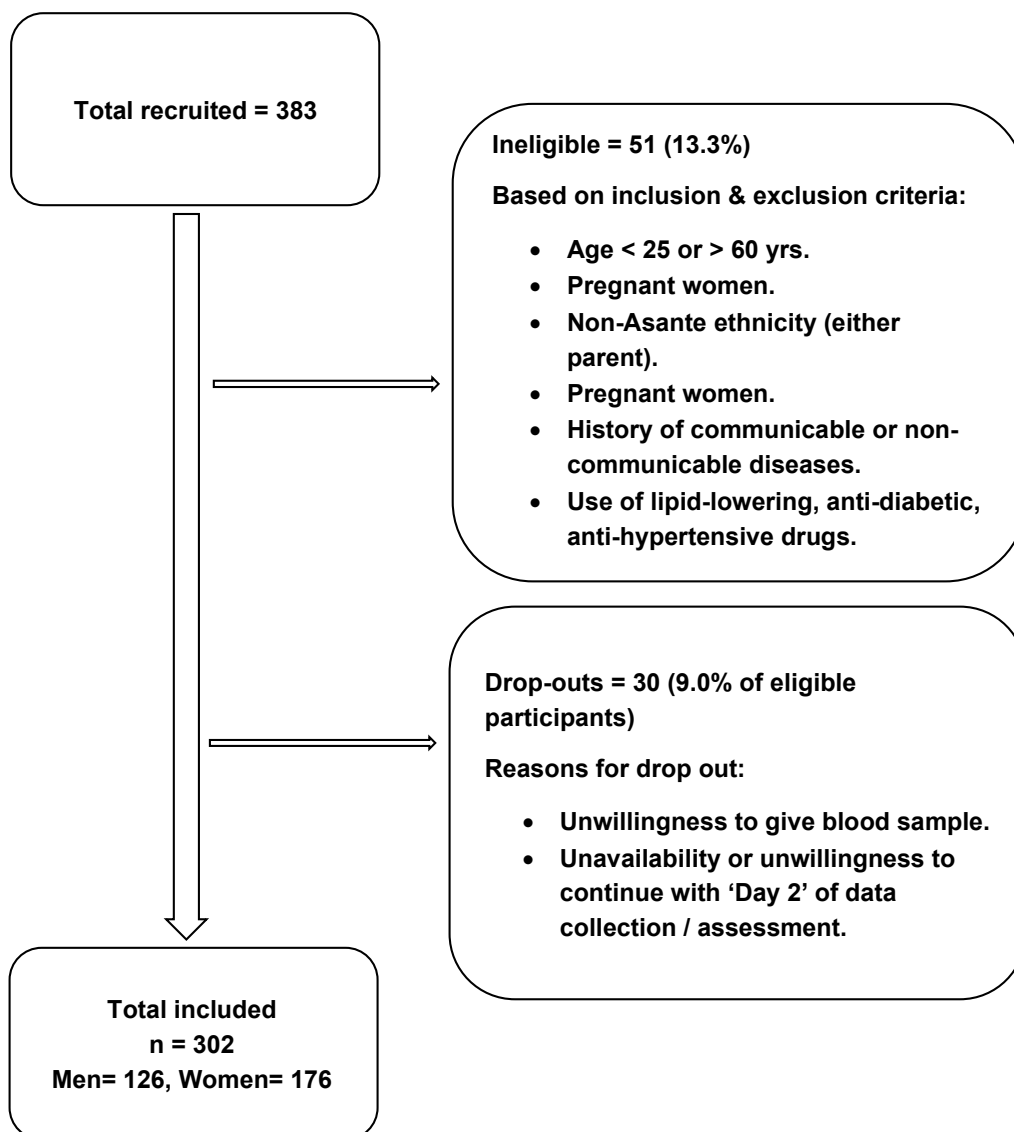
Total recruited = 383

Ineligible = 51 (13.3%)

Based on inclusion & exclusion criteria:

- Age < 25 or > 60 yrs.
- Pregnant women.
- Non-Asante ethnicity (either parent).
- Pregnant women.
- History of communicable or noncommunicable diseases.
- Use of lipid-lowering, anti-diabetic, anti-hypertensive drugs.

Drop-outs = 30 (9.0% of eligible participants)

Reasons for drop out:

- Unwillingness to give blood sample.
- Unavailability or unwillingness to continue with 'Day 2' of data collection / assessment.

Total included
n = 302
Men= 126, Women= 176